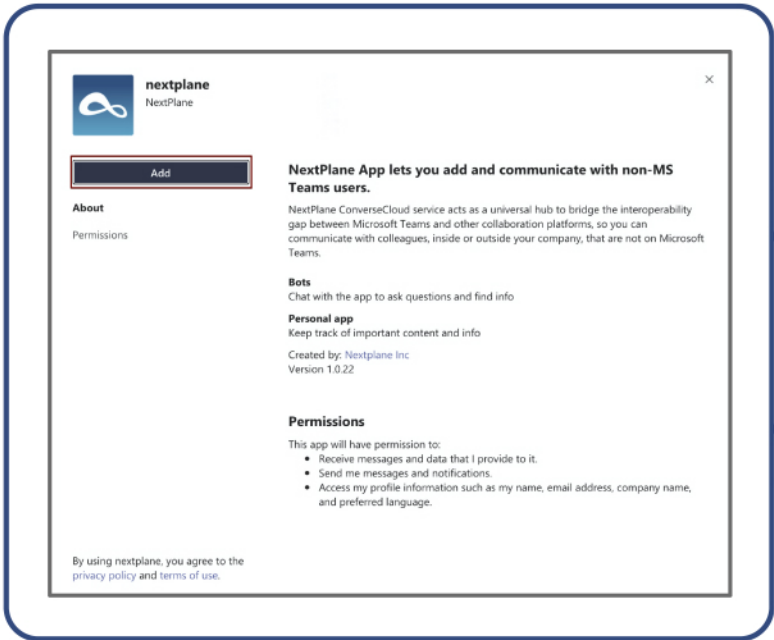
nextplane
NextPlane

×

Add

About

Permissions

NextPlane App lets you add and communicate with non-MS Teams users.

NextPlane ConverseCloud service acts as a universal hub to bridge the interoperability gap between Microsoft Teams and other collaboration platforms, so you can communicate with colleagues, inside or outside your company, that are not on Microsoft Teams.

Bots
Chat with the app to ask questions and find info

Personal app
Keep track of important content and info

Created by: Nextplane Inc
Version 1.0.22

Permissions

This app will have permission to:
- Receive messages and data that I provide to it.
- Send me messages and notifications.
- Access my profile information such as my name, email address, company name, and preferred language.

By using nextplane, you agree to the privacy policy and terms of use.